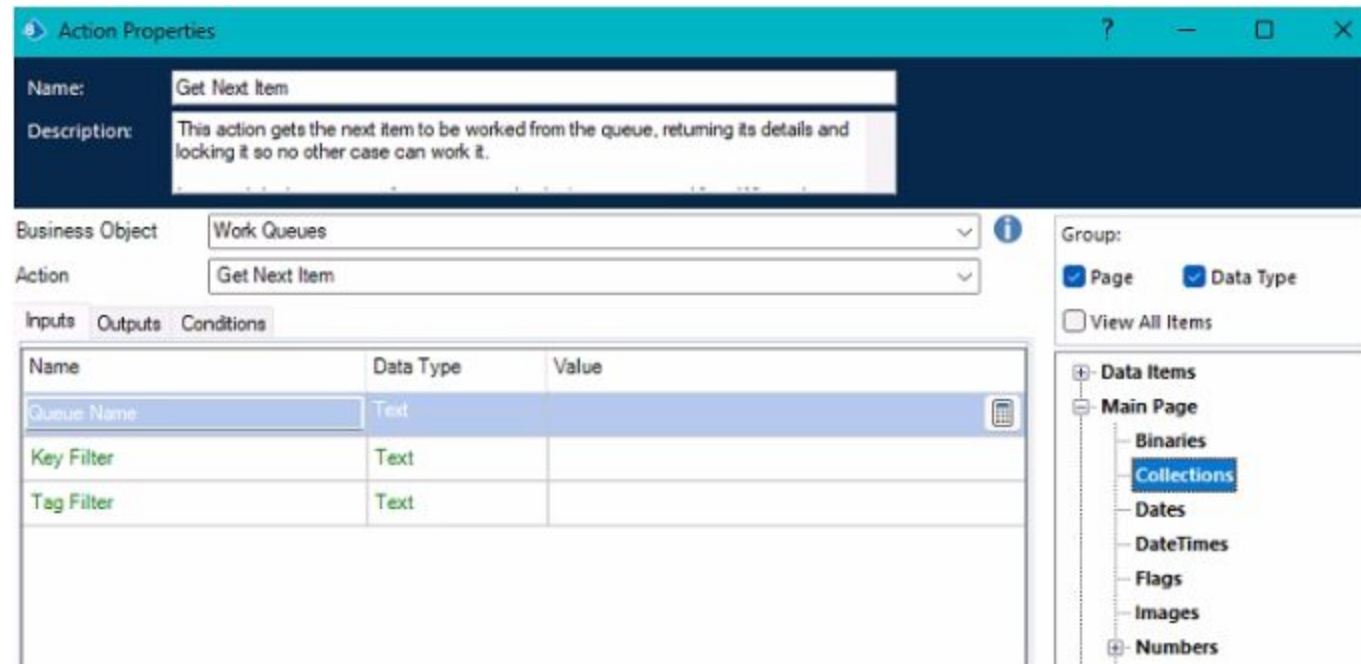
Action Properties

?

Name: Get Next Item

Description: This action gets the next item to be worked from the queue, returning its details and locking it so no other case can work it.

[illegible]

Business Object Work Queues

Action Get Next Item

Inputs Outputs Conditions

| Name | Data Type | Value |
|---|---|---|
| Queue Name | Text | |
| Key Filter | Text | |
| Tag Filter | Text | |

Group:

Page Data Type

View All Items

Data Items
Main Page
Binaries
Collections
Dates
DateTimes
Flags
Images
Numbers